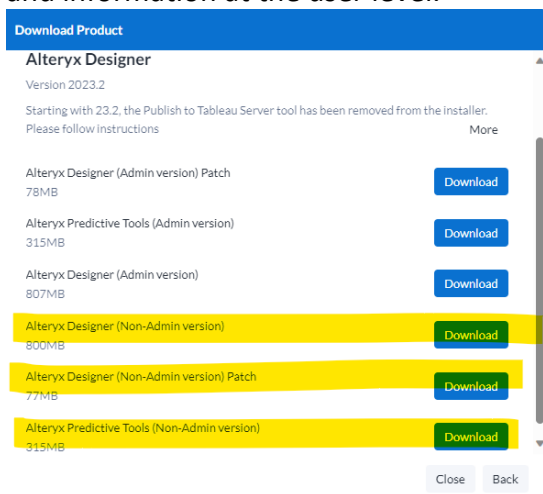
and information at the user level.

Download Product

Alteryx Designer

Version 2023.2

Starting with 23.2, the Publish to Tableau Server tool has been removed from the installer. Please follow instructions

More

Alteryx Designer (Admin version) Patch
78MB

Download

Alteryx Predictive Tools (Admin version)
315MB

Download

Alteryx Designer (Admin version)
807MB

Download

Alteryx Designer (Non-Admin version)
800MB

Download

Alteryx Designer (Non-Admin version) Patch
77MB

Download

Alteryx Predictive Tools (Non-Admin version)
315MB

Download

Close

Back